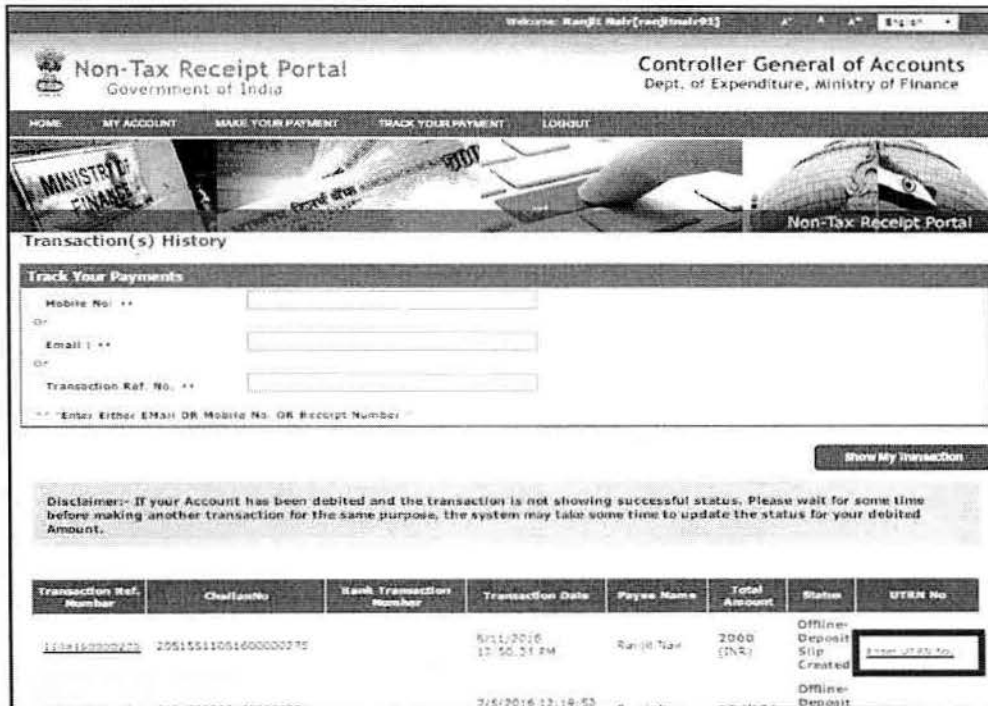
Welcome: Ranjit Nair[ranjitnair91]   A-   A   A+   English

Non-Tax Receipt Portal
Government of India

Controller General of Accounts
Dept. of Expenditure, Ministry of Finance

HOME   MY ACCOUNT   MAKE YOUR PAYMENT   TRACK YOUR PAYMENT   LOGOUT

MINISTRY OF FINANCE

Non-Tax Receipt Portal

Transaction(s) History

Track Your Payments

Mobile No: **
Or
Email : **
Or
Transaction Ref. No. **

** "Enter Either EMail OR Mobile No. OR Receipt Number "

Show My Transaction

Disclaimer:- If your Account has been debited and the transaction is not showing successful status. Please wait for some time before making another transaction for the same purpose, the system may take some time to update the status for your debited Amount.

| Transaction Ref. Number | ChallanNo | Bank Transaction Number | Transaction Date | Payee Name | Total Amount | Status | UTRN No |
|---|---|---|---|---|---|---|---|
| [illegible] | 2051551105160000275 | | 5/11/2016 12:50:31 PM | Ranjit Nair | 2000 (INR) | Offline-Deposit Slip Created | Enter UTRN No. |
| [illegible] | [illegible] | | 2/5/2016 12:19:53 | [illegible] | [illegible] | Offline-Deposit | |